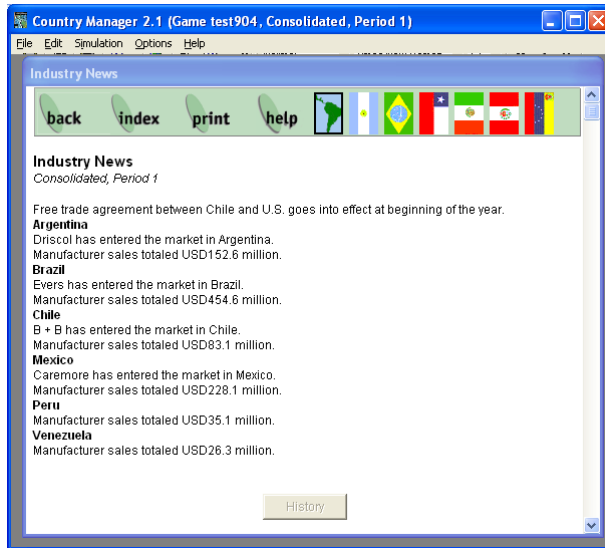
Country Manager 2.1 (Game test904, Consolidated, Period 1)

File Edit Simulation Options Help

Industry News

back index print help

Industry News
Consolidated, Period 1

Free trade agreement between Chile and U.S. goes into effect at beginning of the year.
Argentina
Driscol has entered the market in Argentina.
Manufacturer sales totaled USD152.6 million.
Brazil
Evers has entered the market in Brazil.
Manufacturer sales totaled USD454.6 million.
Chile
B + B has entered the market in Chile.
Manufacturer sales totaled USD83.1 million.
Mexico
Caremore has entered the market in Mexico.
Manufacturer sales totaled USD228.1 million.
Peru
Manufacturer sales totaled USD35.1 million.
Venezuela
Manufacturer sales totaled USD26.3 million.

History